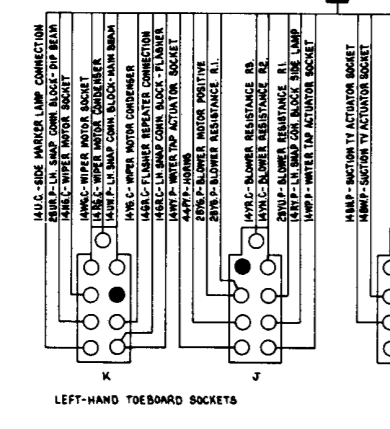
14U.C.-SIDE MARKER LAMP CONNECTION
28UR.P.-L.H. SNAP CONN. BLOCK - DIP BEAM
14NG.C.-WIPER MOTOR SOCKET
14NG.C.-WIPER MOTOR SOCKET
14G.C.-WIPER MOTOR CONDENSER
14U.P.-L.H. SNAP CONN. BLOCK - MAIN BEAM
14G.C.-WIPER MOTOR CONDENSER
14GR.C.-FLASHER REPEATER CONNECTION
14GR.C.-L.H. SNAP CONN. BLOCK - FLASHER
14WY.P.-WATER TAP ACTUATOR SOCKET
44P.P.-HORNS
28YB.P.-BLOWER MOTOR POSITIVE
28YB.P.-BLOWER RESISTANCE R.1.

14YR.C.-BLOWER RESISTANCE R3.
14YN.C.-BLOWER RESISTANCE R2.
28YU.P.-BLOWER RESISTANCE R1.
14RY.P.-L.H. SNAP CON. BLOCK SIDE LAMP
14WP.P.-WATER TAP ACTUATOR SOCKET

14NW.P.-SUCTION TY ACTUATOR SOCKET
14BW.P.-SUCTION TY ACTUATOR SOCKET

K

J

LEFT-HAND TOEBOARD SOCKETS